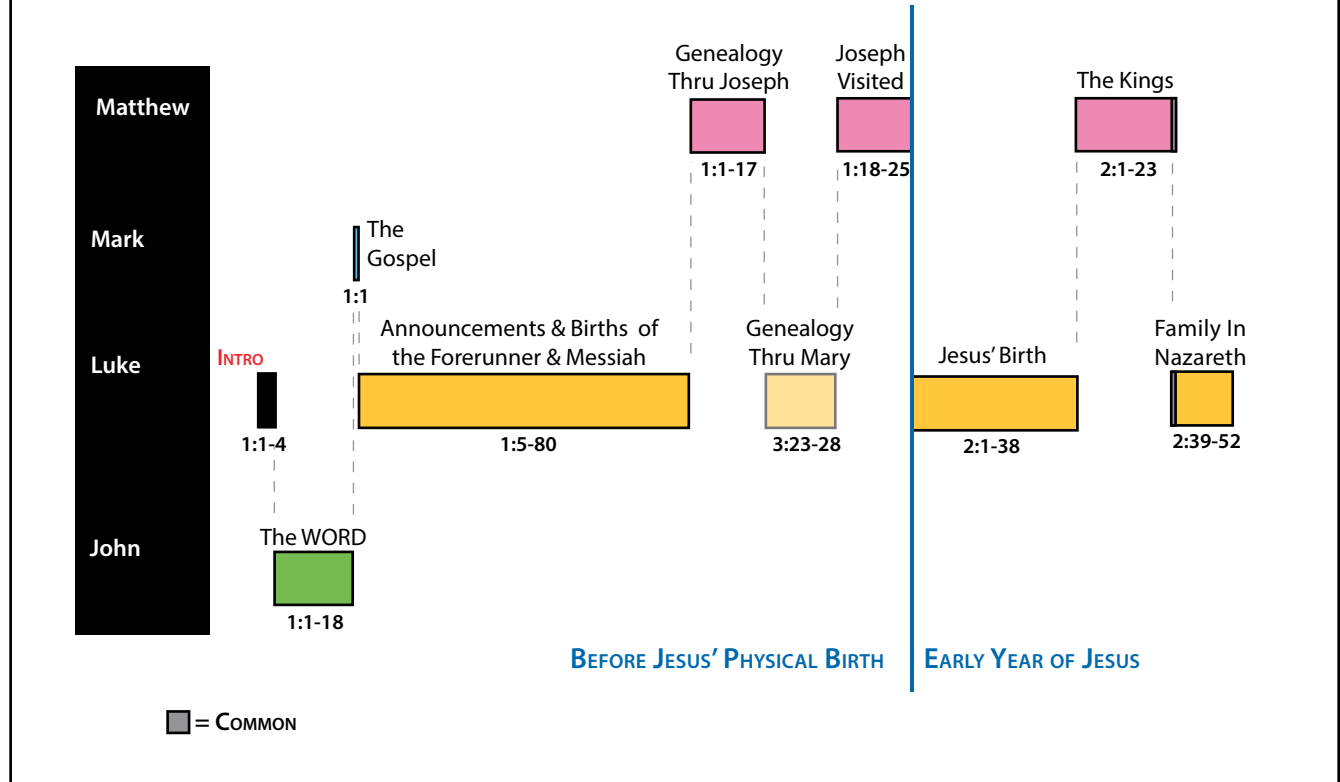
Matthew

Mark

Luke

John

Genealogy Thru Joseph

1:1-17

Joseph Visited

1:18-25

The Kings

2:1-23

The Gospel

1:1

Intro

1:1-4

Announcements & Births of the Forerunner & Messiah

1:5-80

Genealogy Thru Mary

3:23-28

Jesus' Birth

2:1-38

Family In Nazareth

2:39-52

The WORD

1:1-18

Before Jesus' Physical Birth

Early Year of Jesus

= Common